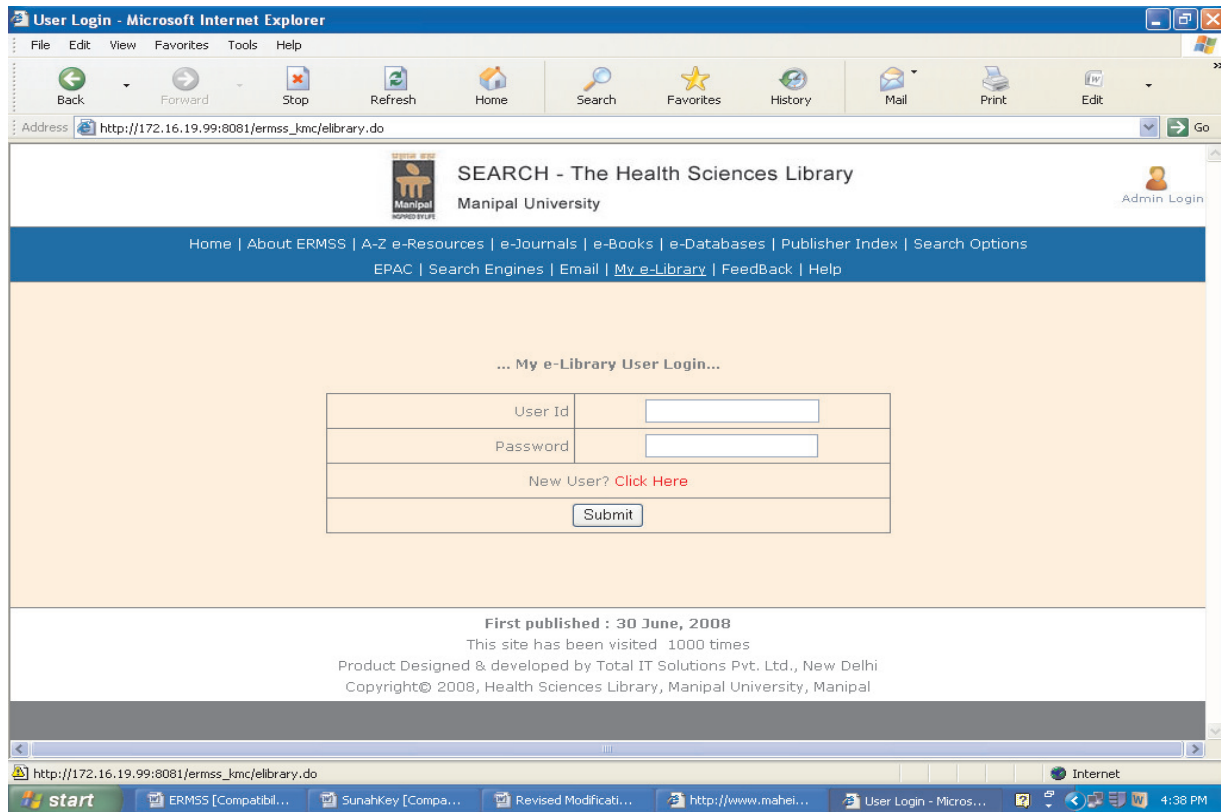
User Login - Microsoft Internet Explorer

File Edit View Favorites Tools Help

Back Forward Stop Refresh Home Search Favorites History Mail Print Edit

Address http://172.16.19.99:8081/ermss_kmc/elibrary.do Go

Manipal

SEARCH - The Health Sciences Library
Manipal University

Admin Login

Home | About ERMSS | A-Z e-Resources | e-Journals | e-Books | e-Databases | Publisher Index | Search Options
EPAC | Search Engines | Email | My e-Library | FeedBack | Help

... My e-Library User Login...

| User Id | |
|---|---|
| Password | |
| New User? Click Here | |
| Submit | |

First published : 30 June, 2008
This site has been visited 1000 times
Product Designed & developed by Total IT Solutions Pvt. Ltd., New Delhi
Copyright© 2008, Health Sciences Library, Manipal University, Manipal

http://172.16.19.99:8081/ermss_kmc/elibrary.do

Internet

start ERMSS [Compatibil... SunahKey [Compa... Revised Modificati... http://www.mahei... User Login - Micros... 4:38 PM